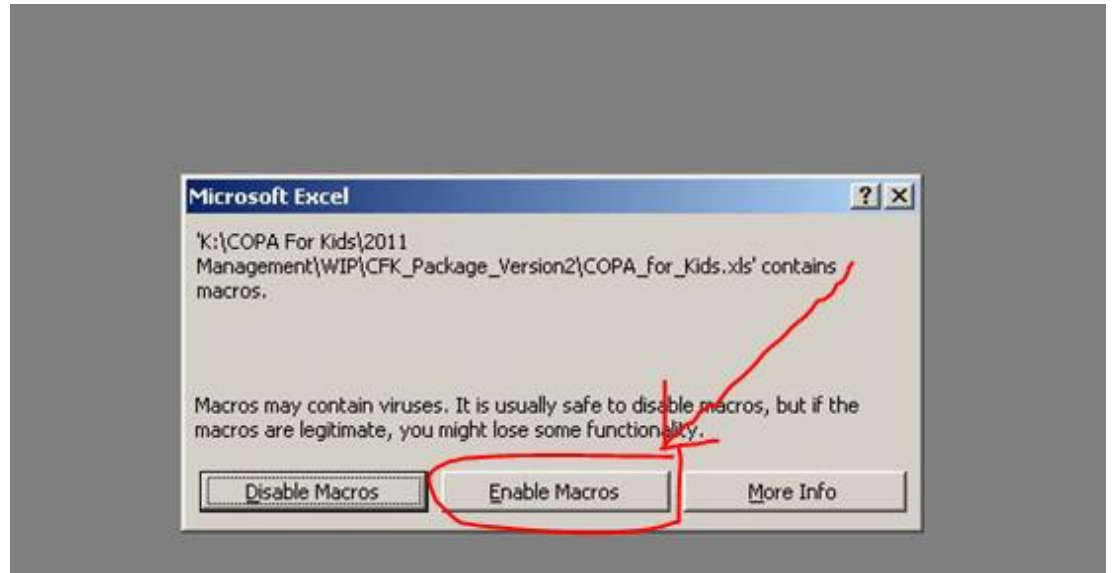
Microsoft Excel

?

'K:\COPA For Kids\2011 Management\WIP\CFK_Package_Version2\COPA_for_Kids.xls' contains macros.

Macros may contain viruses. It is usually safe to disable macros, but if the macros are legitimate, you might lose some functionality.

Disable Macros

Enable Macros

More Info